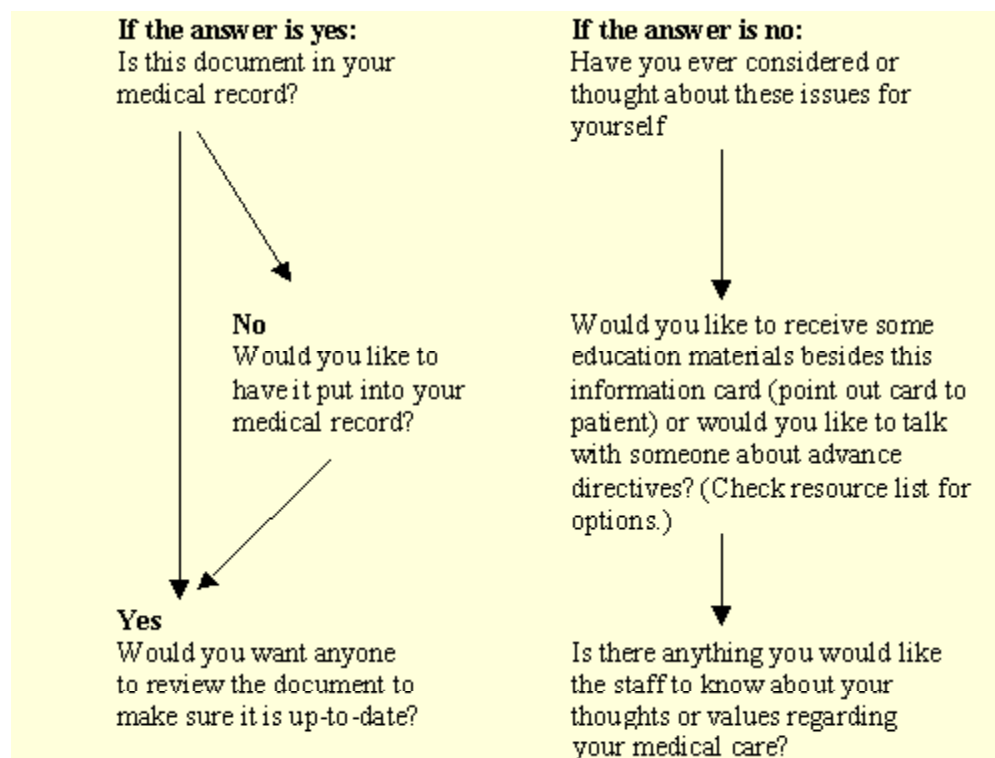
**If the answer is yes:**
Is this document in your medical record?

**No**
Would you like to have it put into your medical record?

**Yes**
Would you want anyone to review the document to make sure it is up-to-date?

**If the answer is no:**
Have you ever considered or thought about these issues for yourself

Would you like to receive some education materials besides this information card (point out card to patient) or would you like to talk with someone about advance directives? (Check resource list for options.)

Is there anything you would like the staff to know about your thoughts or values regarding your medical care?